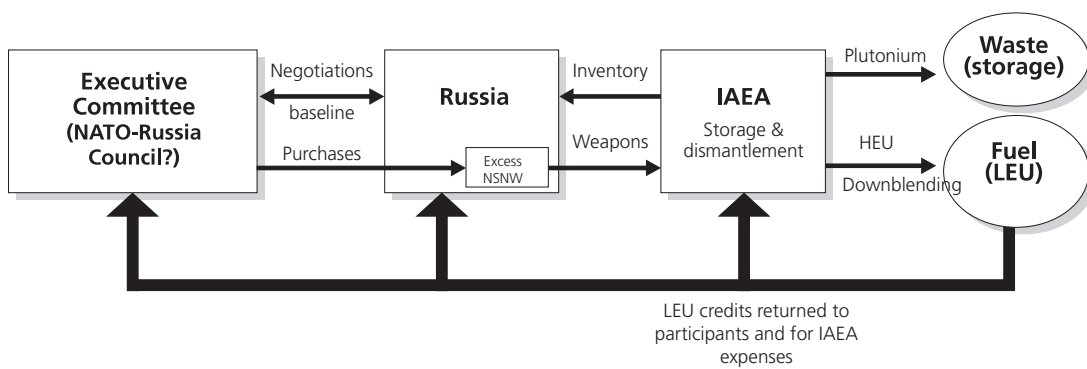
Executive Committee (NATO-Russia Council?)

Negotiations

baseline

Purchases

Russia

Excess NSNW

Inventory

Weapons

IAEA

Storage & dismantlement

Plutonium

Waste (storage)

HEU

Downblending

Fuel (LEU)

LEU credits returned to participants and for IAEA expenses